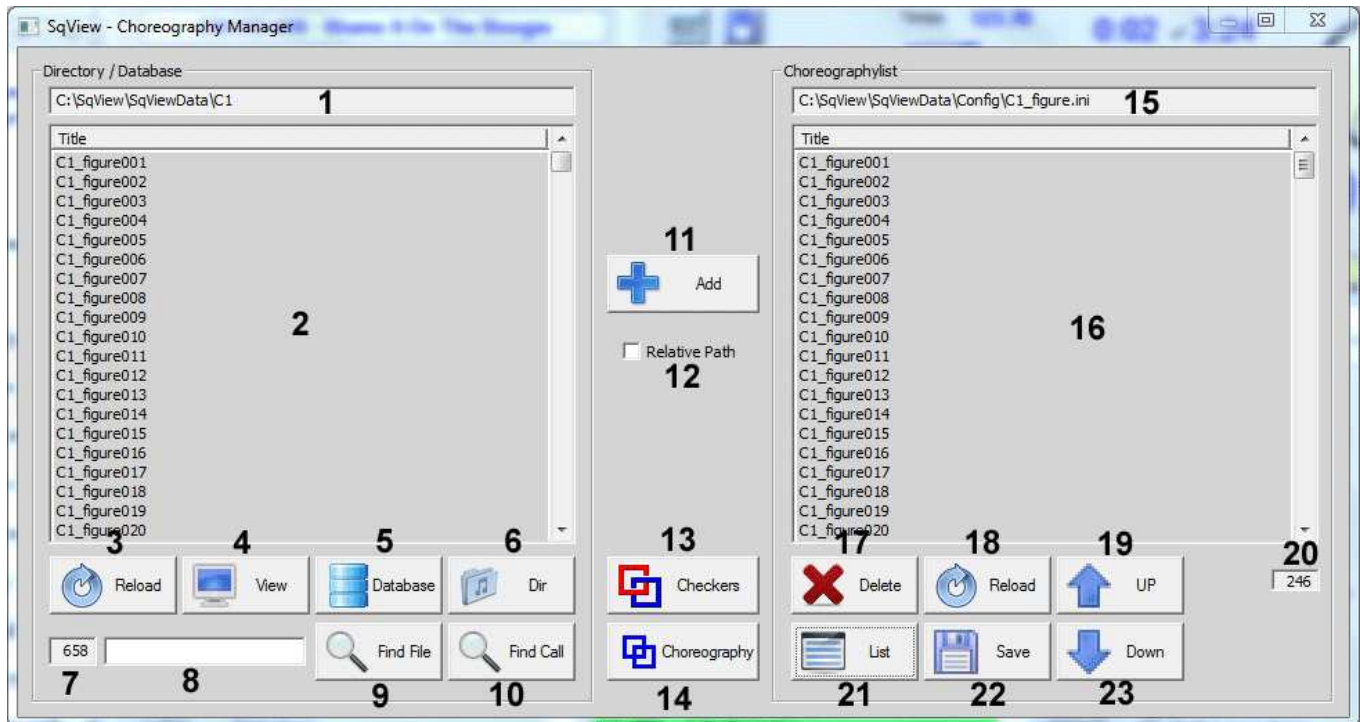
SqView - Choreography Manager

Directory / Database

C:\SqView\SqViewData\C1
1

Title
C1_figure001
C1_figure002
C1_figure003
C1_figure004
C1_figure005
C1_figure006
C1_figure007
C1_figure008
C1_figure009
C1_figure010
C1_figure011
C1_figure012
C1_figure013
C1_figure014
C1_figure015
C1_figure016
C1_figure017
C1_figure018
C1_figure019
C1_figure020

2

3 Reload
4 View
5 Database
6 Dir

658
7
8
9 Find File
10 Find Call

11
Add

Relative Path
12

13
Checkers

Choreography
14

Choreographylist

C:\SqView\SqViewData\Config\C1_figure.ini
15

Title
C1_figure001
C1_figure002
C1_figure003
C1_figure004
C1_figure005
C1_figure006
C1_figure007
C1_figure008
C1_figure009
C1_figure010
C1_figure011
C1_figure012
C1_figure013
C1_figure014
C1_figure015
C1_figure016
C1_figure017
C1_figure018
C1_figure019
C1_figure020

16

17 Delete
18 Reload
19 UP
20
246

List
21
Save
22
Down
23